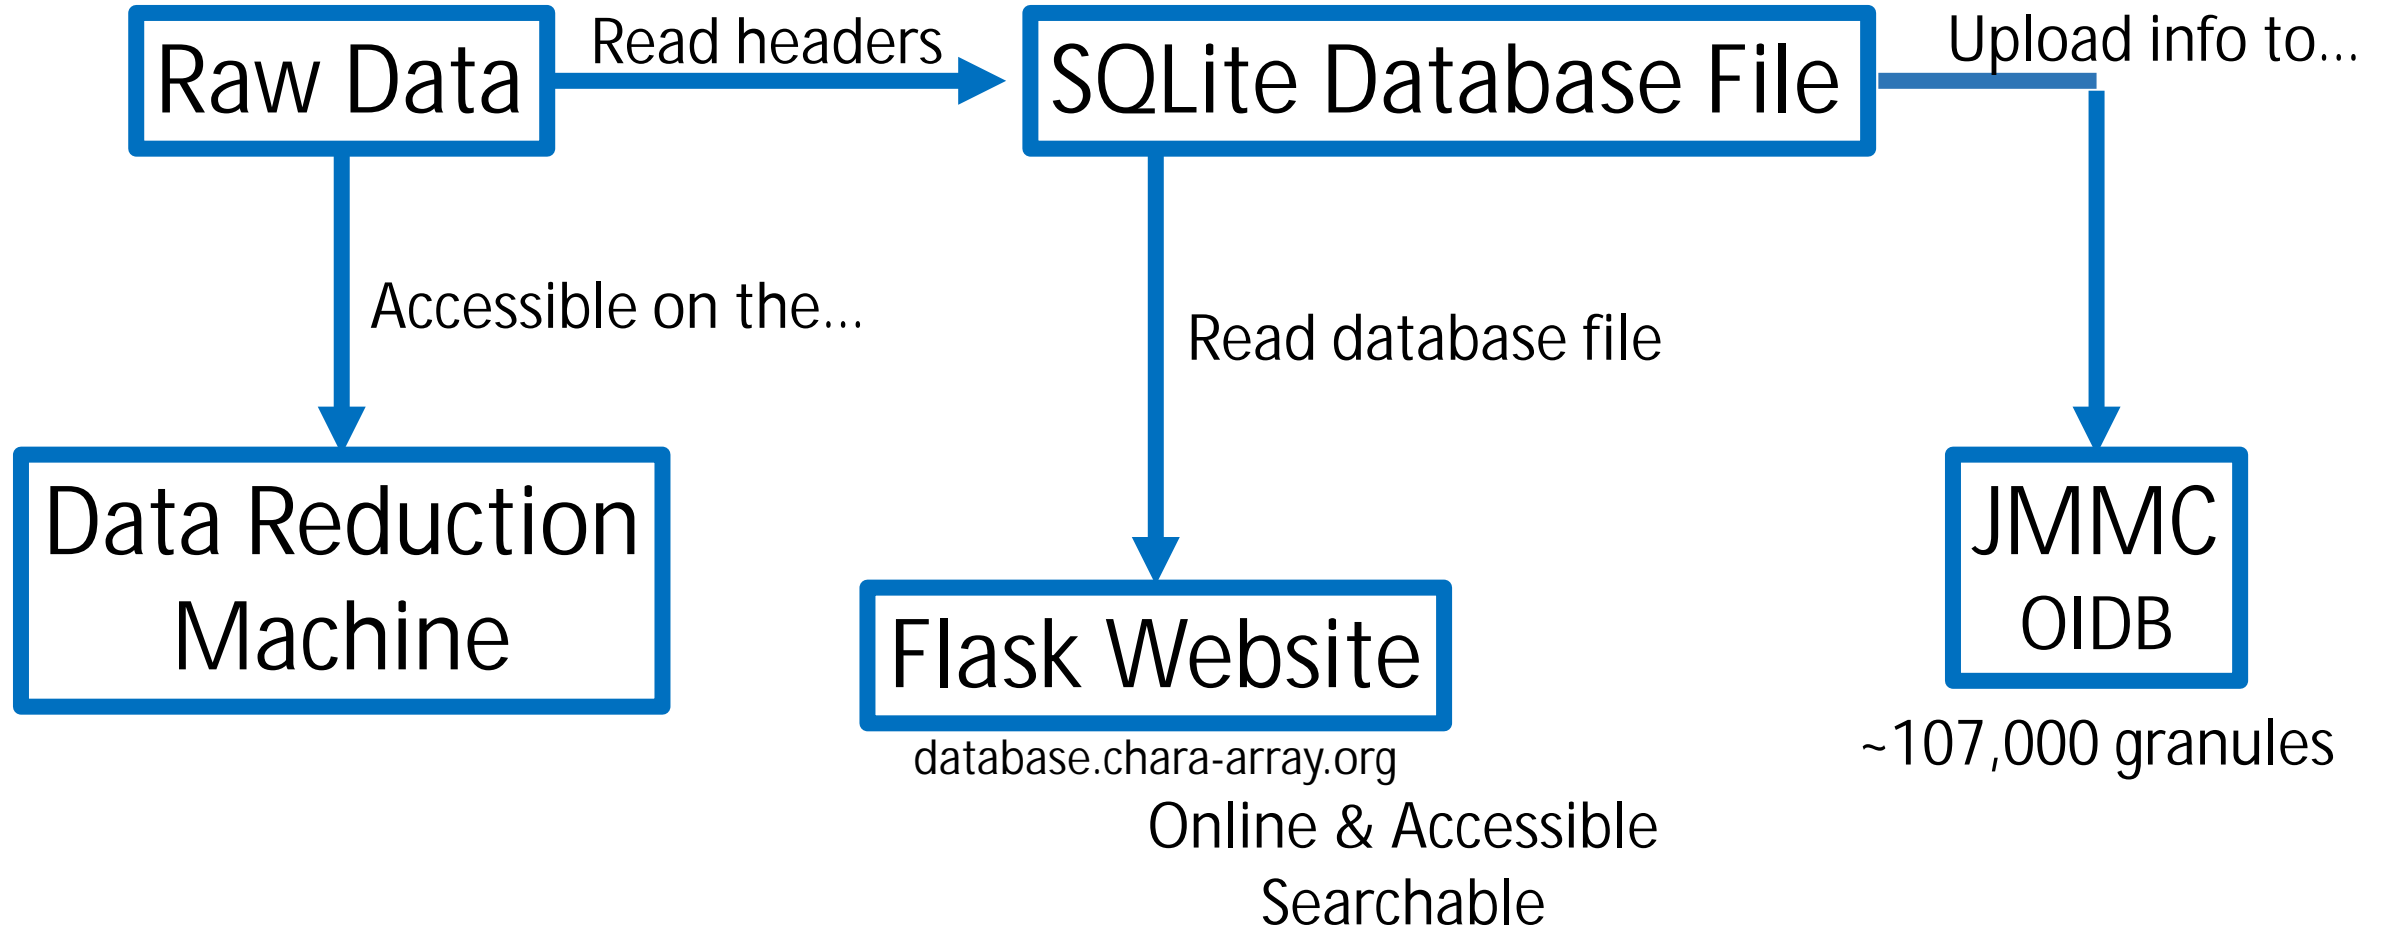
Raw Data

Read headers

SQLite Database File

Upload info to...

Accessible on the...

Read database file

Data Reduction Machine

Flask Website

database.chara-array.org

Online & Accessible Searchable

JMMC
OIDB

~107,000 granules